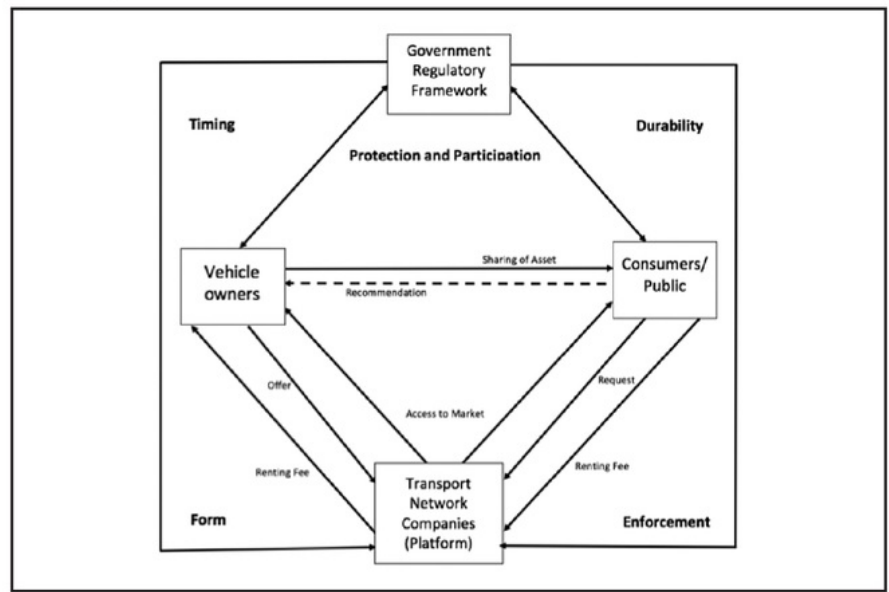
Government Regulatory Framework

Timing

Durability

Protection and Participation

Vehicle owners

Sharing of Asset

Recommendation

Consumers/ Public

Offer

Access to Market

Request

Renting Fee

Renting Fee

Form

Transport Network Companies (Platform)

Enforcement